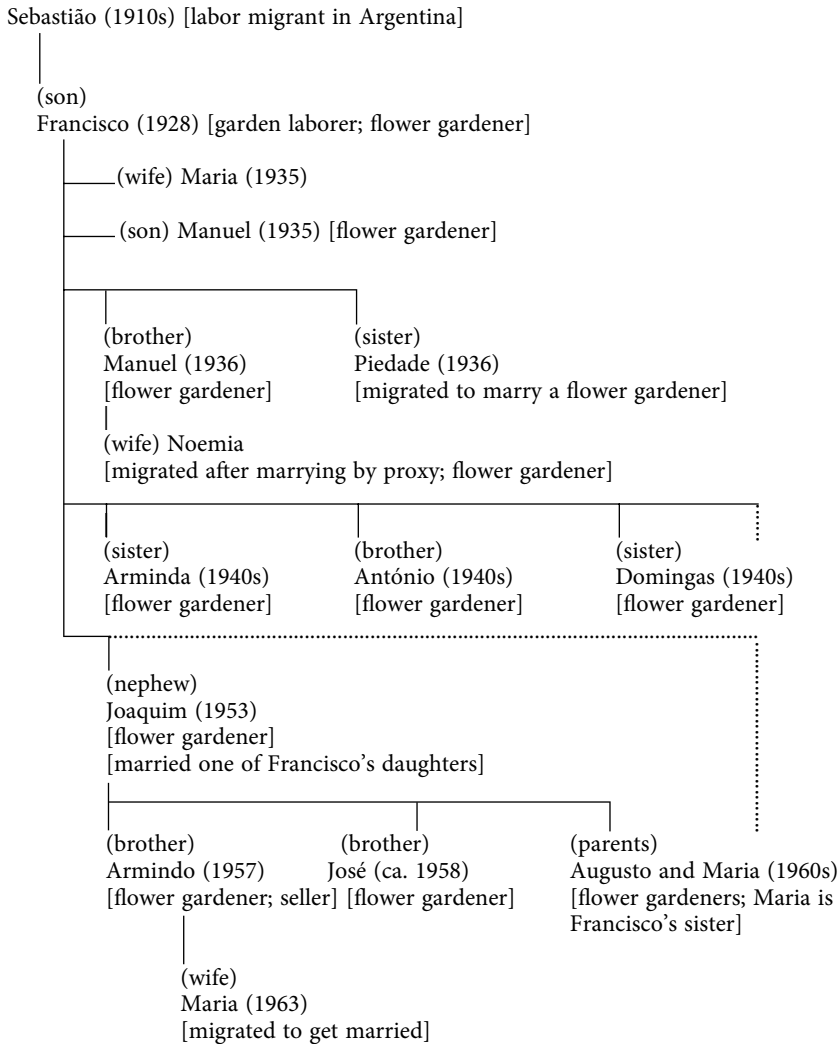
Sebastião (1910s) [labor migrant in Argentina]

(son)
Francisco (1928) [garden laborer; flower gardener]

(wife) Maria (1935)

(son) Manuel (1935) [flower gardener]

(brother)
Manuel (1936)
[flower gardener]

(sister)
Piedade (1936)
[migrated to marry a flower gardener]

(wife) Noemia
[migrated after marrying by proxy; flower gardener]

(sister)
Arminda (1940s)
[flower gardener]

(brother)
António (1940s)
[flower gardener]

(sister)
Domingas (1940s)
[flower gardener]

(nephew)
Joaquim (1953)
[flower gardener]
[married one of Francisco's daughters]

(brother)
Armindo (1957)
[flower gardener; seller]

(brother)
José (ca. 1958)
[flower gardener]

(parents)
Augusto and Maria (1960s)
[flower gardeners; Maria is Francisco's sister]

(wife)
Maria (1963)
[migrated to get married]